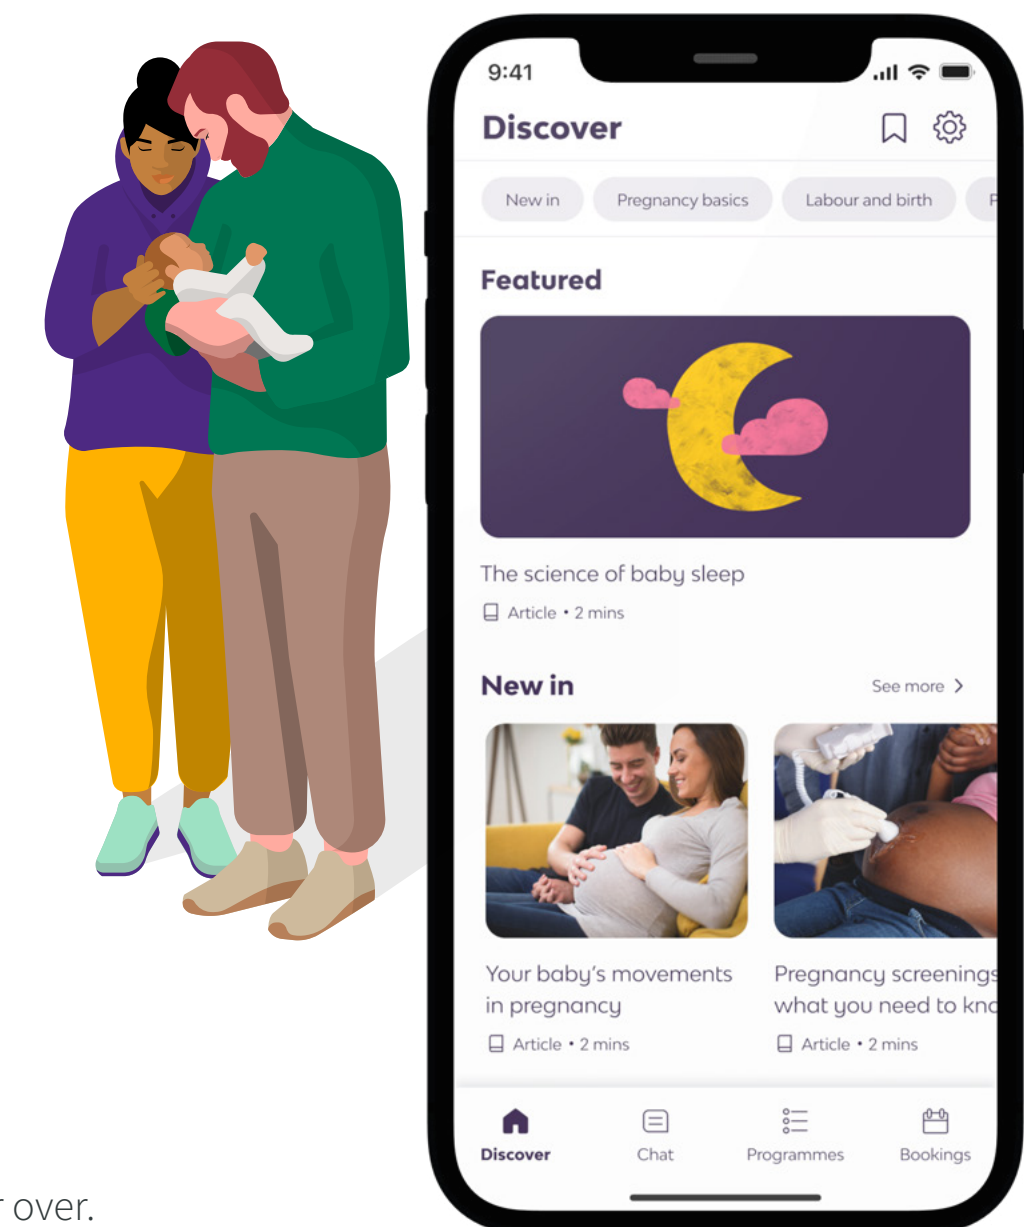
9:41

Discover

New in

Pregnancy basics

Labour and birth

Featured

The science of baby sleep

Article • 2 mins

New in

See more

Your baby's movements in pregnancy

Article • 2 mins

Pregnancy screenings what you need to kn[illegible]

Article • 2 mins

Discover

Chat

Programmes

Bookings

r over.